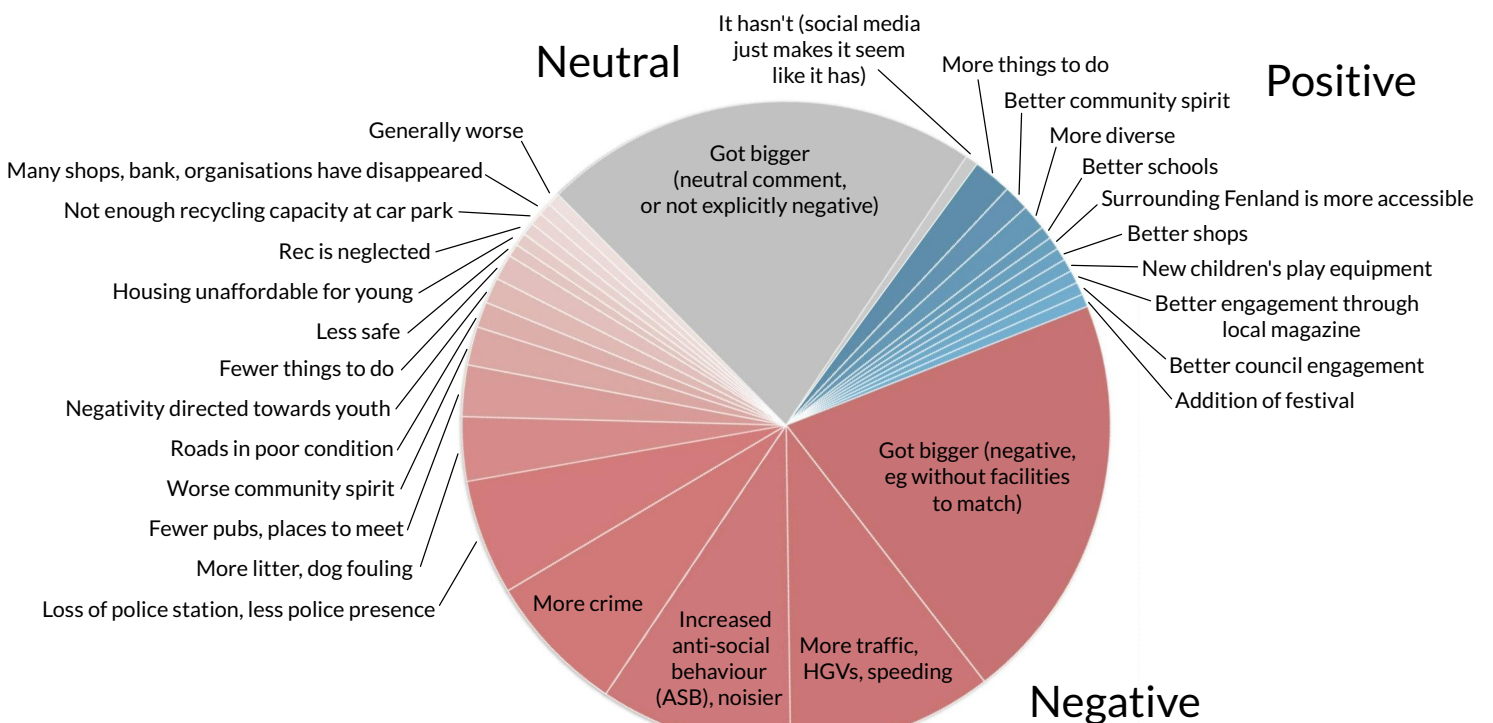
Neutral

It hasn't (social media just makes it seem like it has)

Positive

More things to do

Better community spirit

More diverse

Better schools

Surrounding Fenland is more accessible

Better shops

New children's play equipment

Better engagement through local magazine

Better council engagement

Addition of festival

Generally worse

Many shops, bank, organisations have disappeared

Not enough recycling capacity at car park

Rec is neglected

Housing unaffordable for young

Less safe

Fewer things to do

Negativity directed towards youth

Roads in poor condition

Worse community spirit

Fewer pubs, places to meet

More litter, dog fouling

Loss of police station, less police presence

Got bigger (neutral comment, or not explicitly negative)

Got bigger (negative, eg without facilities to match)

More crime

Increased anti-social behaviour (ASB), noisier

More traffic, HGVs, speeding

Negative